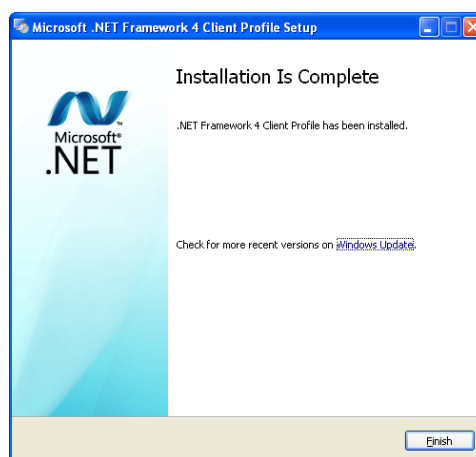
Microsoft .NET Framework 4 Client Profile Setup

Microsoft®
.NET

Installation Is Complete

.NET Framework 4 Client Profile has been installed.

Check for more recent versions on Windows Update.

Finish